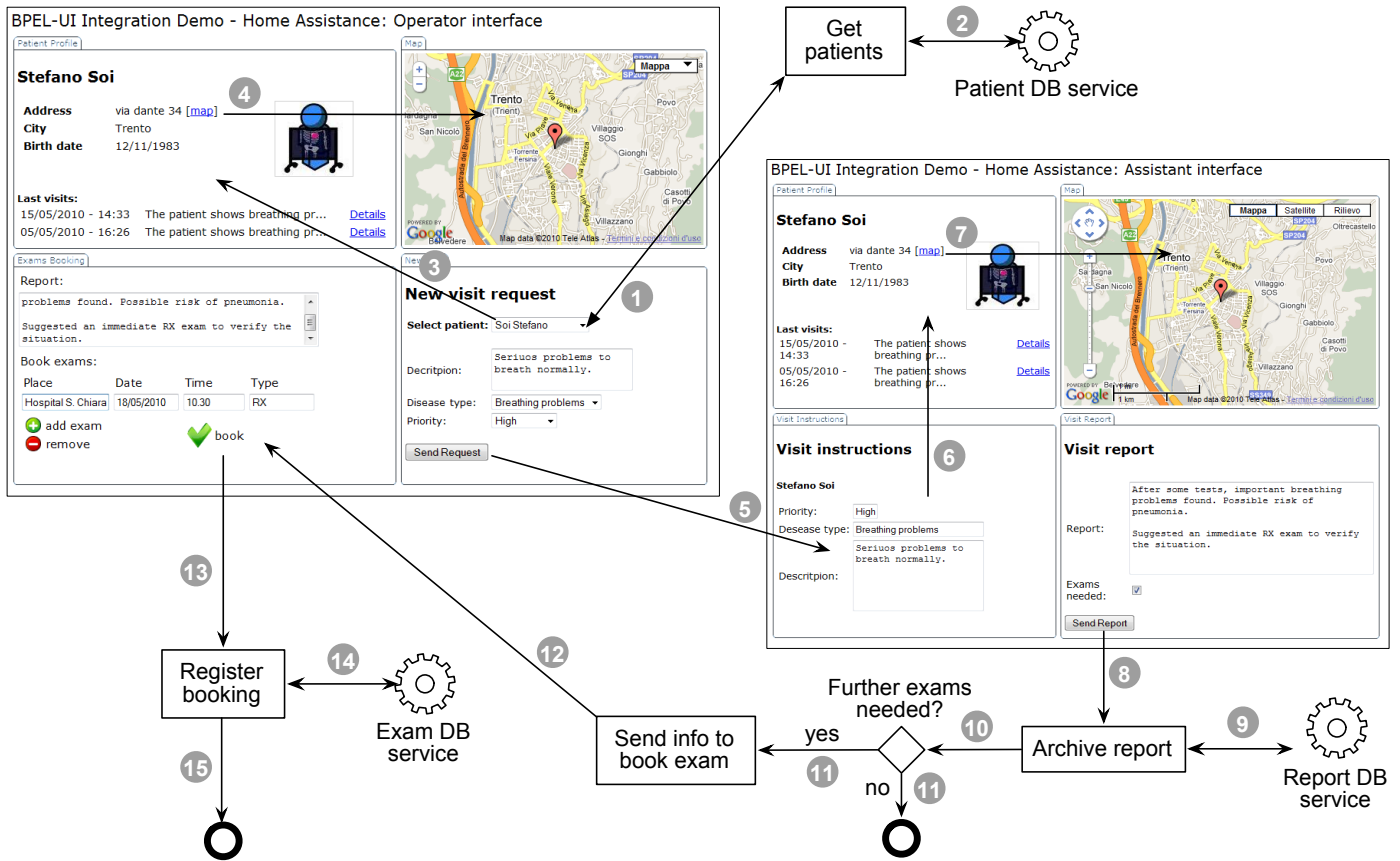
BPEL-UI Integration Demo - Home Assistance: Operator interface

Patient Profile

Stefano Soi

Address via dante 34 [map]
City Trento
Birth date 12/11/1983

Last visits:
15/05/2010 - 14:33 The patient shows breathing pr... Details
05/05/2010 - 16:26 The patient shows breathing pr... Details

Map

Mappa

Trento (Trient)
San Nicolò
Povo
Villaggio SOS
Gionghi
Gabbiolo
Torrente Fersina
Casotti di Povo
Villazzano
Belvedere
Map data ©2010 Tele Atlas - Termini e condizioni d'uso

4

Exams Booking

Report:
problems found. Possible risk of pneumonia.

Suggested an immediate RX exam to verify the situation.

Book exams:

| Place | Date | Time | Type |
|---|---|---|---|
| Hospital S. Chiara | 18/05/2010 | 10.30 | RX |

add exam
remove
book

3

New visit request

Select patient: Soi Stefano
Decritpion: Seriuos problems to breath normally.
Disease type: Breathing problems
Priority: High
Send Request

1

Get patients

2

Patient DB service

BPEL-UI Integration Demo - Home Assistance: Assistant interface

Patient Profile

Stefano Soi

Address via dante 34 [map]
City Trento
Birth date 12/11/1983

7

Last visits:
15/05/2010 - 14:33 The patient shows breathing pr... Details
05/05/2010 - 16:26 The patient shows breathing pr... Details

Map

Mappa Satellite Rilievo

Trento (Trient)
San Nicolò
Povo
Villaggio SOS
Oltrecastello
Casotti di Povo
Map data ©2010 Tele Atlas - Termini e condizioni d'uso

Visit Instructions

Visit instructions

6

Stefano Soi

Priority: High
Desease type: Breathing problems
Descritpion: Seriuos problems to breath normally.

Visit Report

Visit report

Report: After some tests, important breathing problems found. Possible risk of pneumonia.

Suggested an immediate RX exam to verify the situation.

Exams needed:

Send Report

5

13

Register booking

14

Exam DB service

15

12

Send info to book exam

yes

11

Further exams needed?

10

no

11

8

Archive report

9

Report DB service